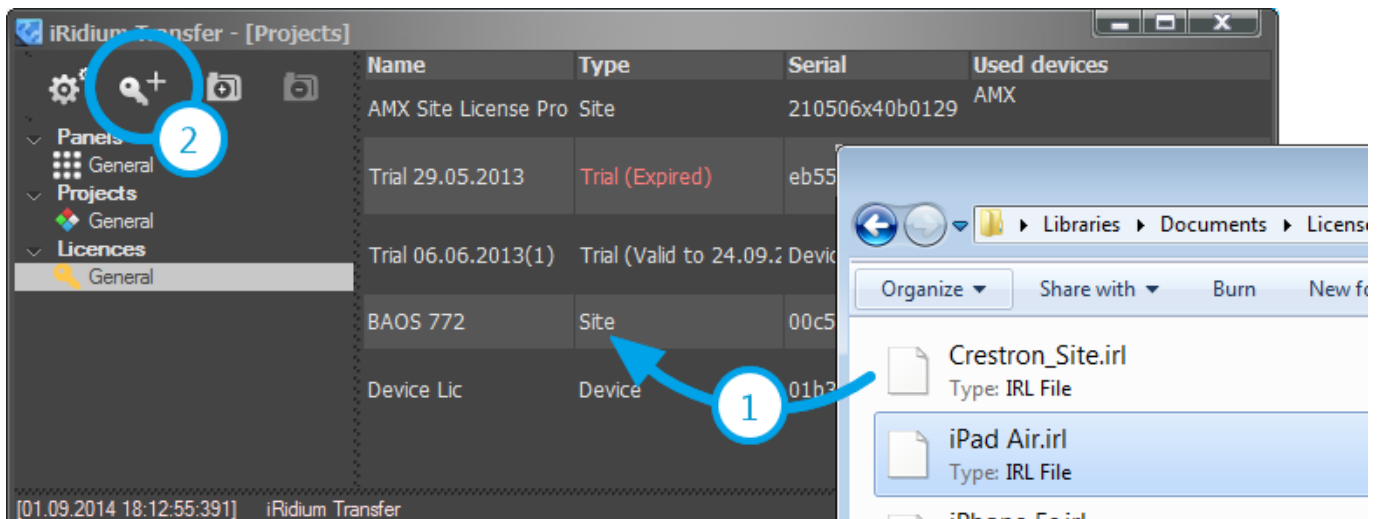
iRidium Transfer - [Projects]

2

Panels
General
Projects
General
Licences
General

| Name | Type | Serial | Used devices |
|---|---|---|---|
| AMX Site License Pro | Site | 210506x40b0129 | AMX |
| Trial 29.05.2013 | Trial (Expired) | eb55 | |
| Trial 06.06.2013(1) | Trial (Valid to 24.09.2 | Devic | |
| BAOS 772 | Site | 00c5 | |
| Device Lic | Device | 01b3 | |

1

Libraries ▸ Documents ▸ Licens

Organize ▾ Share with ▾ Burn New fo

Crestron_Site.irl
Type: IRL File

iPad Air.irl
Type: IRL File

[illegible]

[01.09.2014 18:12:55:391] iRidium Transfer